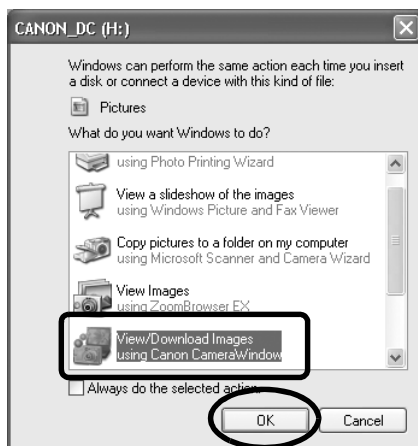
CANON_DC (H:)

Windows can perform the same action each time you insert a disk or connect a device with this kind of file:

Pictures

What do you want Windows to do?

using Photo Printing Wizard

View a slideshow of the images
using Windows Picture and Fax Viewer

Copy pictures to a folder on my computer
using Microsoft Scanner and Camera Wizard

View Images
using ZoomBrowser EX

View/Download Images
using Canon CameraWindow

Always do the selected action.

OK

Cancel